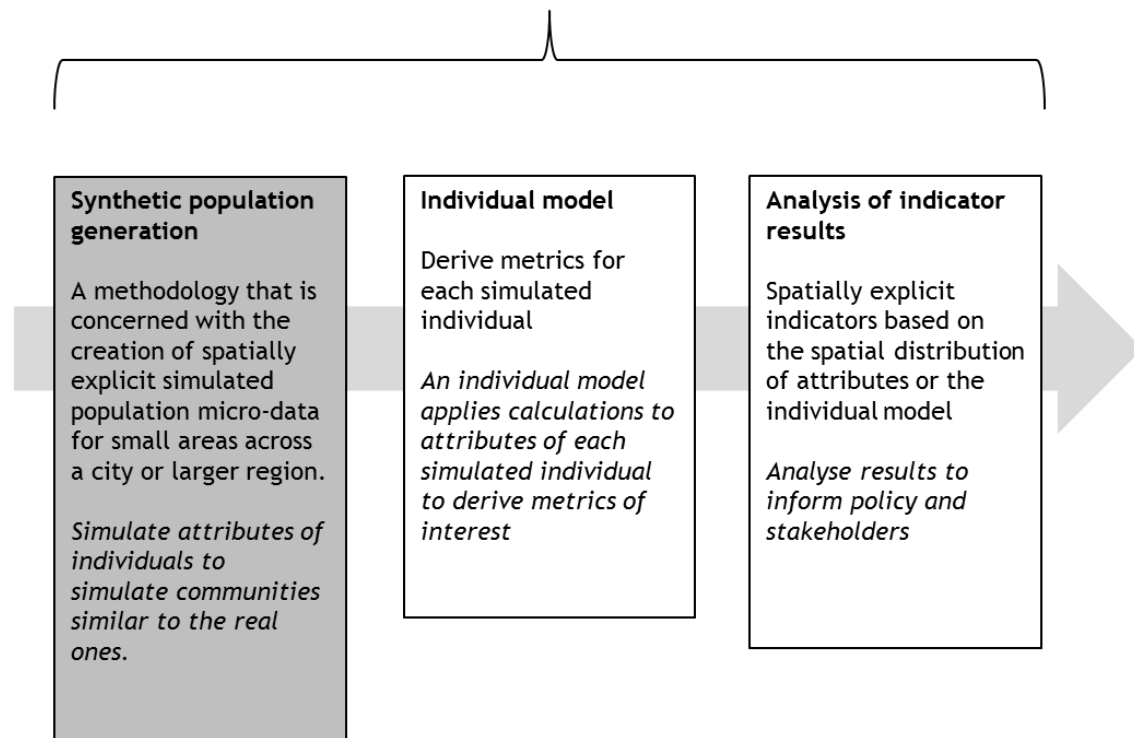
**Synthetic population generation**

A methodology that is concerned with the creation of spatially explicit simulated population micro-data for small areas across a city or larger region.

*Simulate attributes of individuals to simulate communities similar to the real ones.*

**Individual model**

Derive metrics for each simulated individual

*An individual model applies calculations to attributes of each simulated individual to derive metrics of interest*

**Analysis of indicator results**

Spatially explicit indicators based on the spatial distribution of attributes or the individual model

*Analyse results to inform policy and stakeholders*